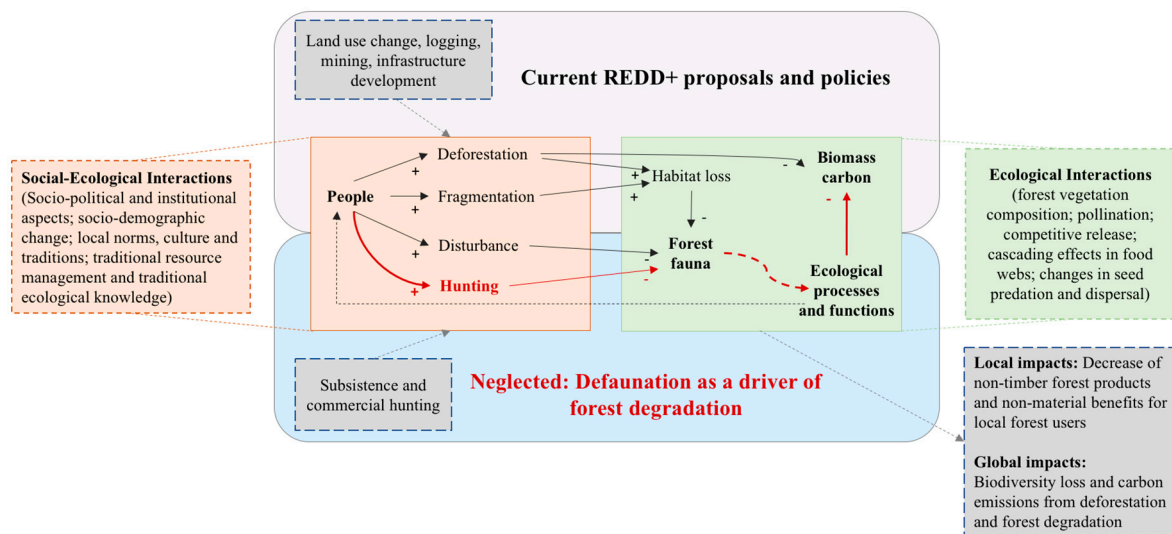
Land use change, logging, mining, infrastructure development

Current REDD+ proposals and policies

Social-Ecological Interactions (Socio-political and institutional aspects; socio-demographic change; local norms, culture and traditions; traditional resource management and traditional ecological knowledge)

People

Deforestation

Fragmentation

Disturbance

Hunting

+

+

+

+

+

+

Habitat loss

-

-

-

-

Biomass carbon

Forest fauna

Ecological processes and functions

Ecological Interactions (forest vegetation composition; pollination; competitive release; cascading effects in food webs; changes in seed predation and dispersal)

Subsistence and commercial hunting

Neglected: Defaunation as a driver of forest degradation

Local impacts: Decrease of non-timber forest products and non-material benefits for local forest users

Global impacts: Biodiversity loss and carbon emissions from deforestation and forest degradation